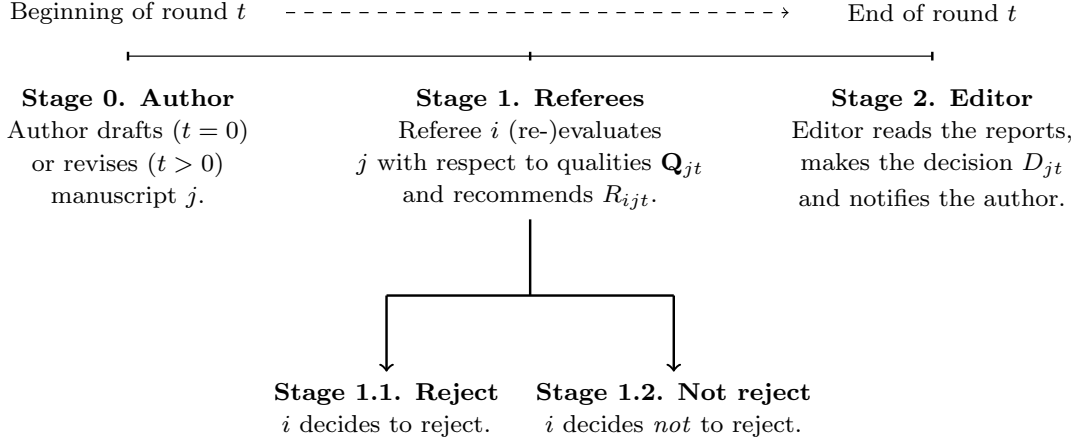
Beginning of round $t$ End of round $t$

**Stage 0. Author**
Author drafts ($t = 0$) or revises ($t > 0$) manuscript $j$.

**Stage 1. Referees**
Referee $i$ (re-)evaluates $j$ with respect to qualities $\mathbf{Q}_{jt}$ and recommends $R_{ijt}$.

**Stage 2. Editor**
Editor reads the reports, makes the decision $D_{jt}$ and notifies the author.

**Stage 1.1. Reject**
$i$ decides to reject.

**Stage 1.2. Not reject**
$i$ decides *not* to reject.